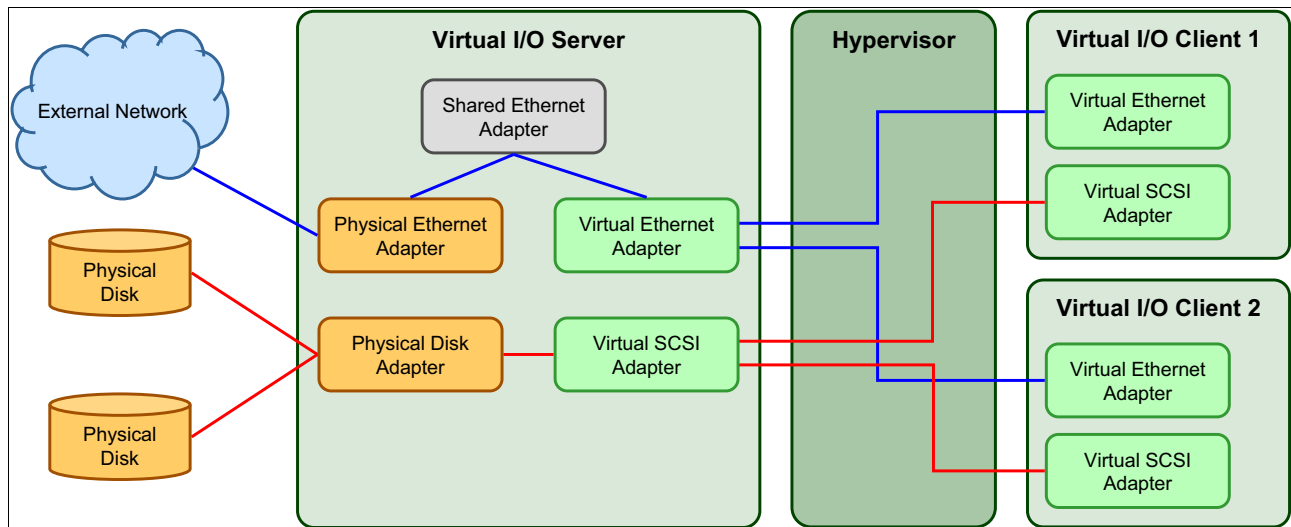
External Network

Physical Disk

Physical Disk

Virtual I/O Server

Shared Ethernet Adapter

Physical Ethernet Adapter

Virtual Ethernet Adapter

Physical Disk Adapter

Virtual SCSI Adapter

Hypervisor

Virtual I/O Client 1

Virtual Ethernet Adapter

Virtual SCSI Adapter

Virtual I/O Client 2

Virtual Ethernet Adapter

Virtual SCSI Adapter